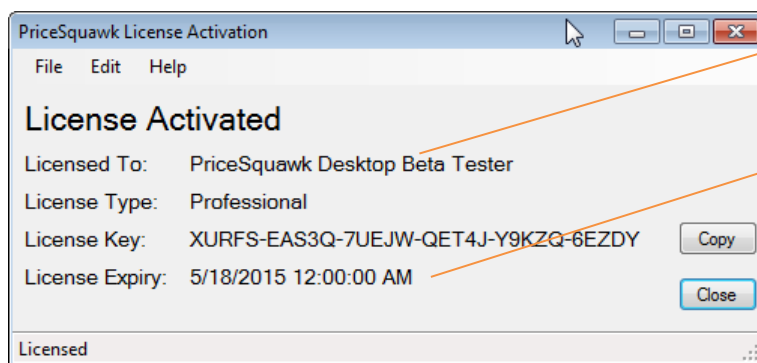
PriceSquawk License Activation

File Edit Help

License Activated

Licensed To: PriceSquawk Desktop Beta Tester

License Type: Professional

License Key: XURFS-EAS3Q-7UEJW-QET4J-Y9KZQ-6EZDY

Copy

License Expiry: 5/18/2015 12:00:00 AM

Close

Licensed